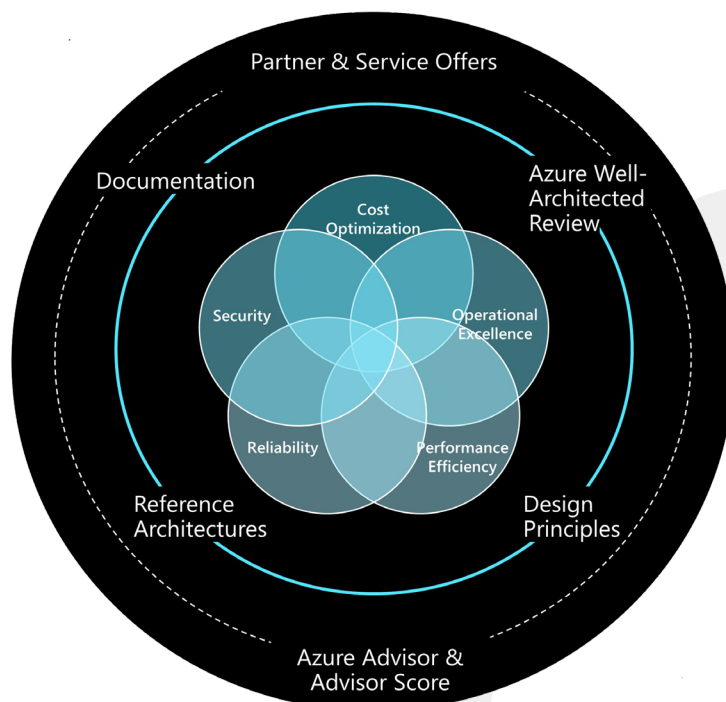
Partner & Service Offers

Documentation

Azure Well-Architected Review

Cost Optimization

Security

Operational Excellence

Reliability

Performance Efficiency

Reference Architectures

Design Principles

Azure Advisor & Advisor Score